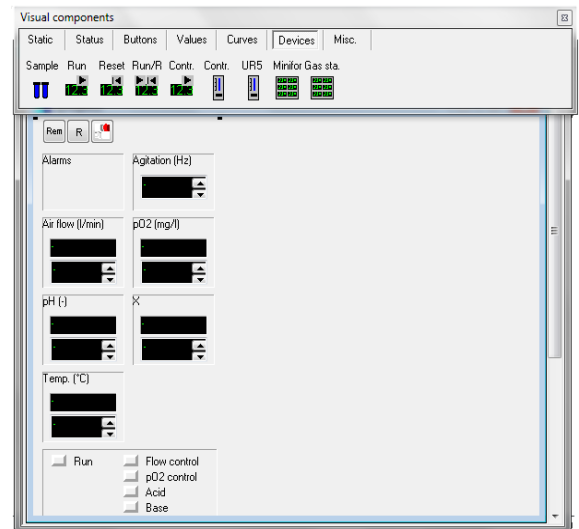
Visual components

Static | Status | Buttons | Values | Curves | Devices | Misc.

Sample Run Reset Run/R Contr. Contr. UR5 Minifor Gas sta.

12:3 12:3 12:3 12:3

Rem R

Alarms

Agitation (Hz)

Air flow (l/min)

pO2 (mg/l)

pH (-)

X

Temp. (°C)

Run

Flow control

pO2 control

Acid

Base